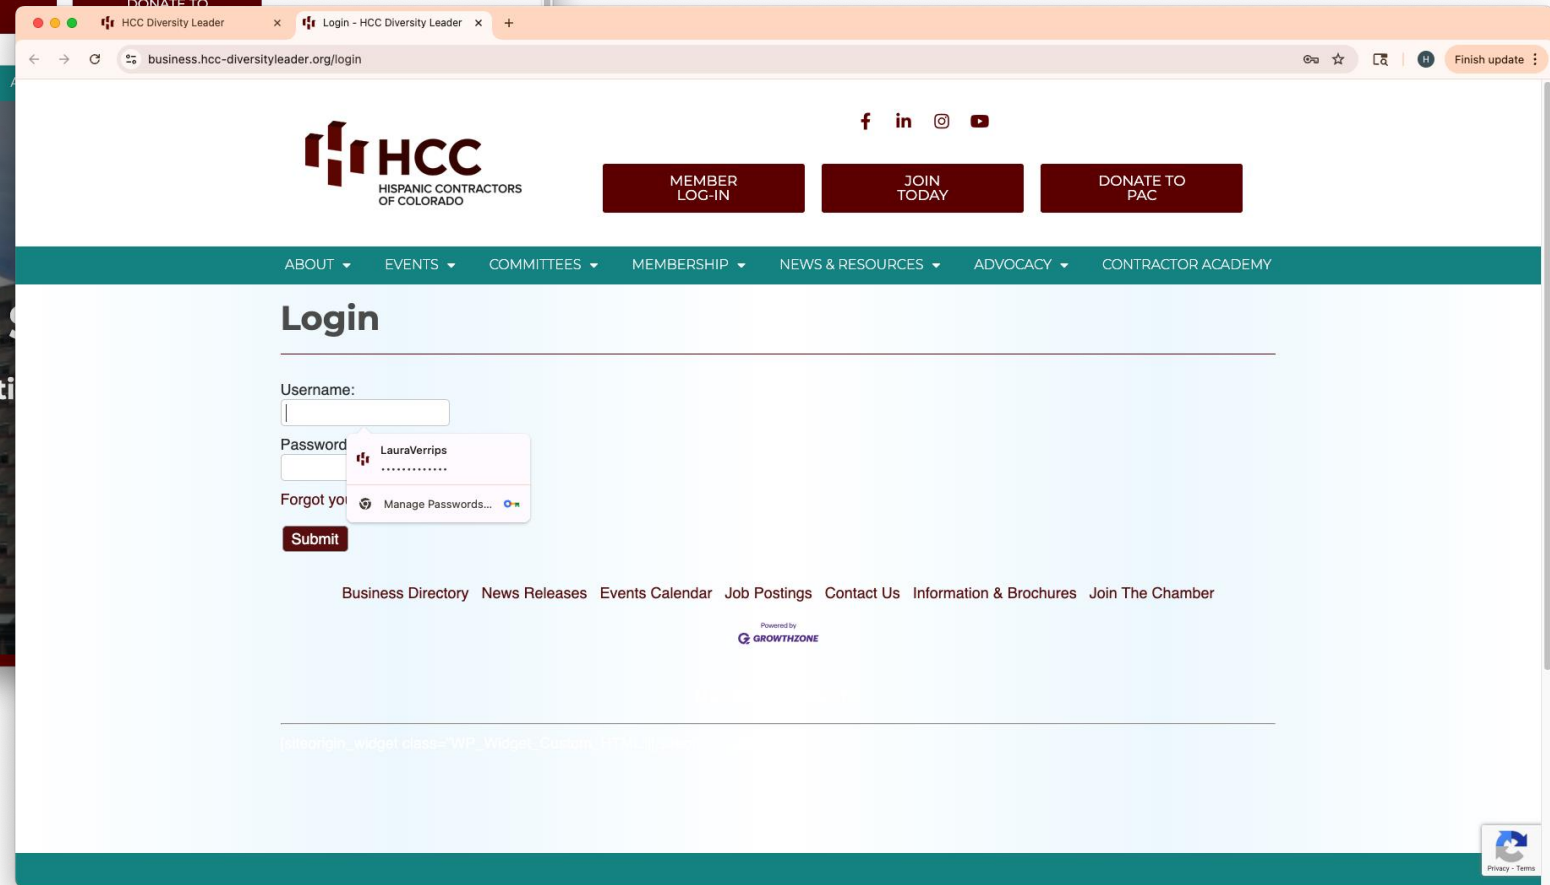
HCC Diversity Leader ×
Login - HCC Diversity Leader ×
+

business.hcc-diversityleader.org/login

Finish update

HCC
HISPANIC CONTRACTORS OF COLORADO

MEMBER LOG-IN
JOIN TODAY
DONATE TO PAC

ABOUT
EVENTS
COMMITTEES
MEMBERSHIP
NEWS & RESOURCES
ADVOCACY
CONTRACTOR ACADEMY

Login

Username:

Password

LauraVerrips
••••••••••••••

Manage Passwords...

Forgot yo

Submit

Business Directory News Releases Events Calendar Job Postings Contact Us Information & Brochures Join The Chamber

Powered by
GROWTHZONE

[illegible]

Privacy - Terms